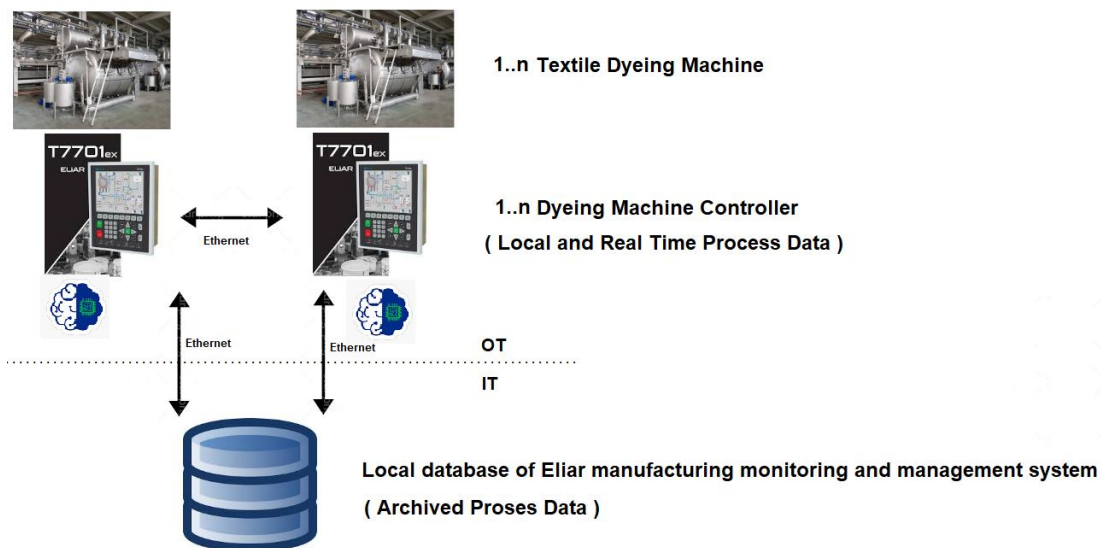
1..n Textile Dyeing Machine

T7701ex
ELIAR

T7701ex
ELIAR

Ethernet

1..n Dyeing Machine Controller
( Local and Real Time Process Data )

Ethernet

Ethernet

OT

IT

Local database of Eliar manufacturing monitoring and management system
( Archived Proses Data )